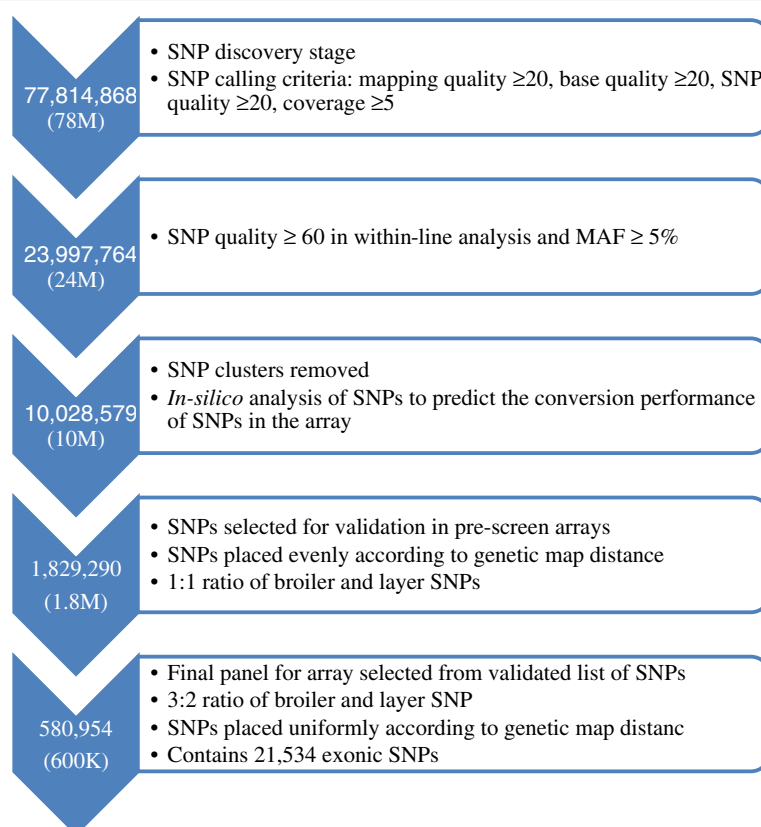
77,814,868
(78M)

• SNP discovery stage
• SNP calling criteria: mapping quality ≥20, base quality ≥20, SNP quality ≥20, coverage ≥5

23,997,764
(24M)

• SNP quality ≥ 60 in within-line analysis and MAF ≥ 5%

10,028,579
(10M)

• SNP clusters removed
• *In-silico* analysis of SNPs to predict the conversion performance of SNPs in the array

1,829,290
(1.8M)

• SNPs selected for validation in pre-screen arrays
• SNPs placed evenly according to genetic map distance
• 1:1 ratio of broiler and layer SNPs

580,954
(600K)

• Final panel for array selected from validated list of SNPs
• 3:2 ratio of broiler and layer SNP
• SNPs placed uniformly according to genetic map distanc
• Contains 21,534 exonic SNPs